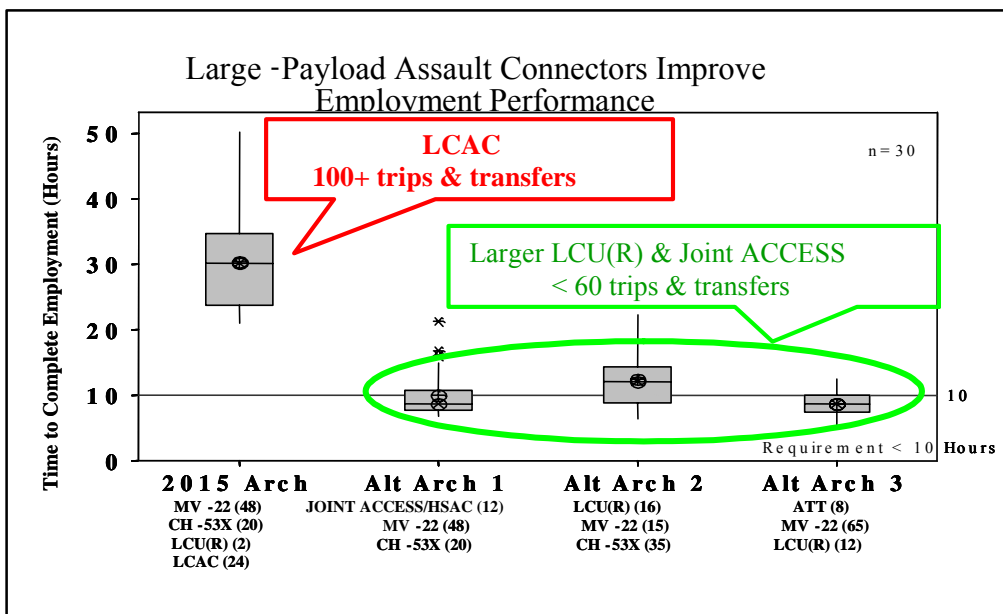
Large -Payload Assault Connectors Improve Employment Performance

LCAC
100+ trips & transfers

n = 30

Larger LCU(R) & Joint ACCESS
< 60 trips & transfers

Time to Complete Employment (Hours)

50
40
30
20
10
0

10

Requirement < 10 Hours

2015 Arch
MV -22 (48)
CH -53X (20)
LCU(R) (2)
LCAC (24)

Alt Arch 1
JOINT ACCESS/HSAC (12)
MV -22 (48)
CH -53X (20)

Alt Arch 2
LCU(R) (16)
MV -22 (15)
CH -53X (35)

Alt Arch 3
ATT (8)
MV -22 (65)
LCU(R) (12)